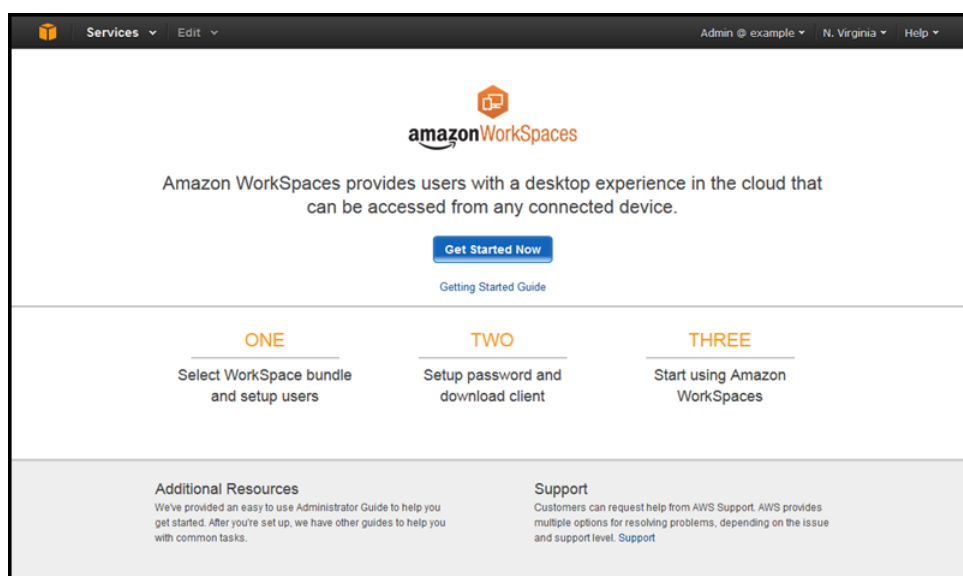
Services Edit Admin @ example N. Virginia Help

amazonWorkSpaces

Amazon WorkSpaces provides users with a desktop experience in the cloud that can be accessed from any connected device.

Get Started Now

Getting Started Guide

ONE
Select WorkSpace bundle and setup users

TWO
Setup password and download client

THREE
Start using Amazon WorkSpaces

Additional Resources
We've provided an easy to use Administrator Guide to help you get started. After you're set up, we have other guides to help you with common tasks.

Support
Customers can request help from AWS Support. AWS provides multiple options for resolving problems, depending on the issue and support level. Support